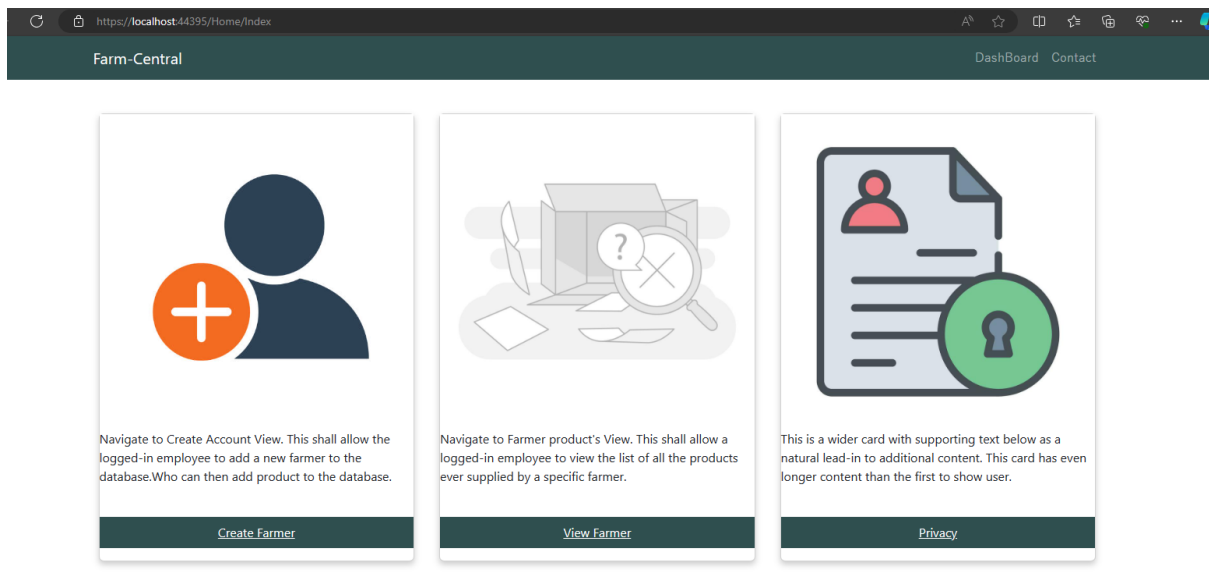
https://localhost:44395/Home/Index

Farm-Central

DashBoard Contact

Navigate to Create Account View. This shall allow the logged-in employee to add a new farmer to the database.Who can then add product to the database.

Create Farmer

Navigate to Farmer product's View. This shall allow a logged-in employee to view the list of all the products ever supplied by a specific farmer.

View Farmer

This is a wider card with supporting text below as a natural lead-in to additional content. This card has even longer content than the first to show user.

Privacy